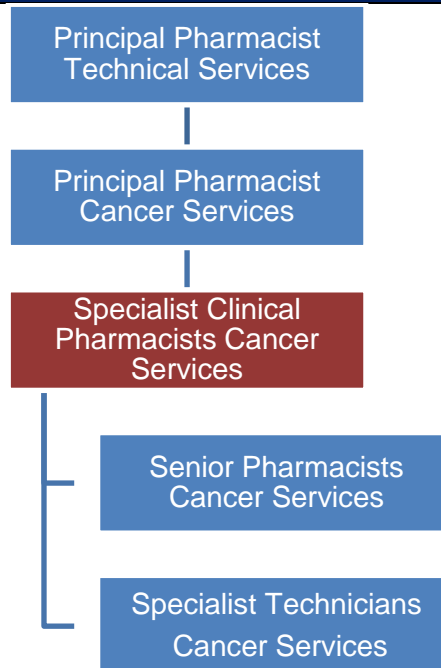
Principal Pharmacist Technical Services

Principal Pharmacist Cancer Services

Specialist Clinical Pharmacists Cancer Services

Senior Pharmacists Cancer Services

Specialist Technicians Cancer Services